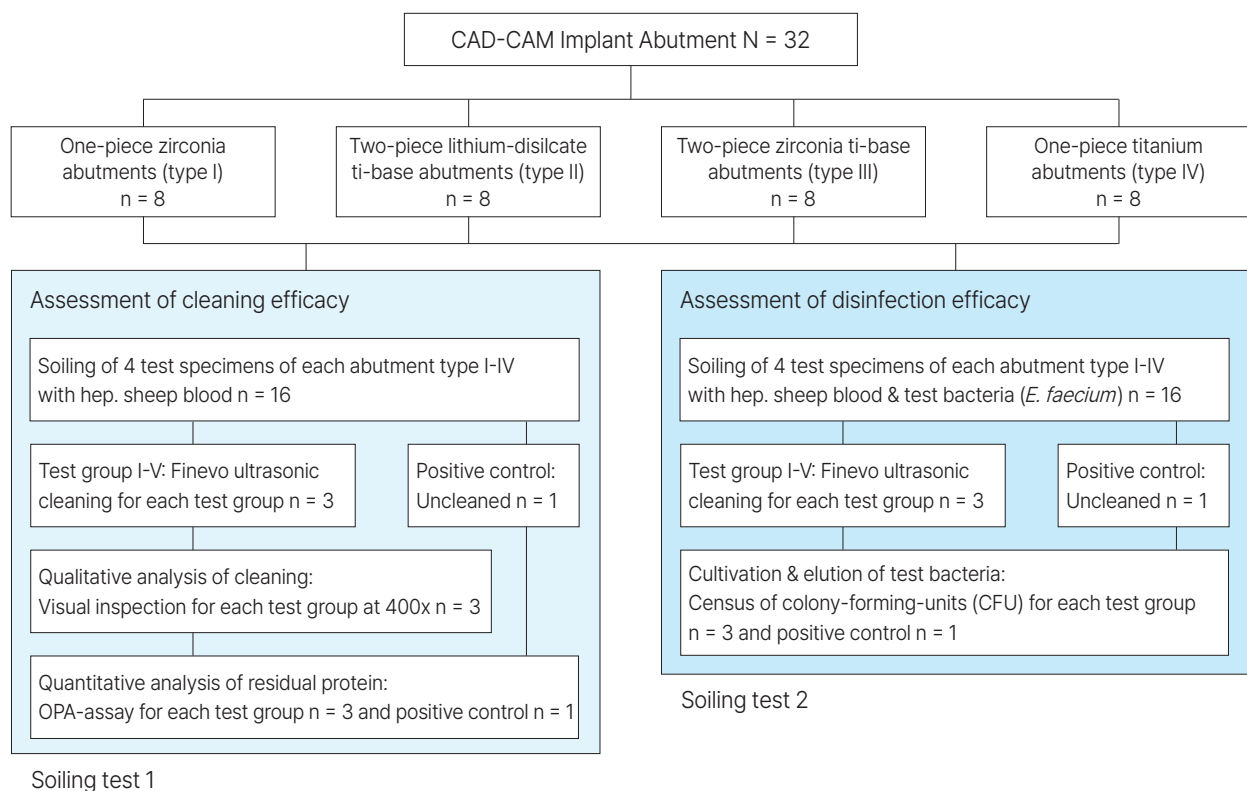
CAD-CAM Implant Abutment N = 32

One-piece zirconia abutments (type I) n = 8

Two-piece lithium-disilcate ti-base abutments (type II) n = 8

Two-piece zirconia ti-base abutments (type III) n = 8

One-piece titanium abutments (type IV) n = 8

Assessment of cleaning efficacy

Soiling of 4 test specimens of each abutment type I-IV with hep. sheep blood n = 16

Test group I-V: Finevo ultrasonic cleaning for each test group n = 3

Positive control: Uncleaned n = 1

Qualitative analysis of cleaning: Visual inspection for each test group at 400x n = 3

Quantitative analysis of residual protein: OPA-assay for each test group n = 3 and positive control n = 1

Soiling test 1

Assessment of disinfection efficacy

Soiling of 4 test specimens of each abutment type I-IV with hep. sheep blood & test bacteria (E. faecium) n = 16

Test group I-V: Finevo ultrasonic cleaning for each test group n = 3

Positive control: Uncleaned n = 1

Cultivation & elution of test bacteria: Census of colony-forming-units (CFU) for each test group n = 3 and positive control n = 1

Soiling test 2